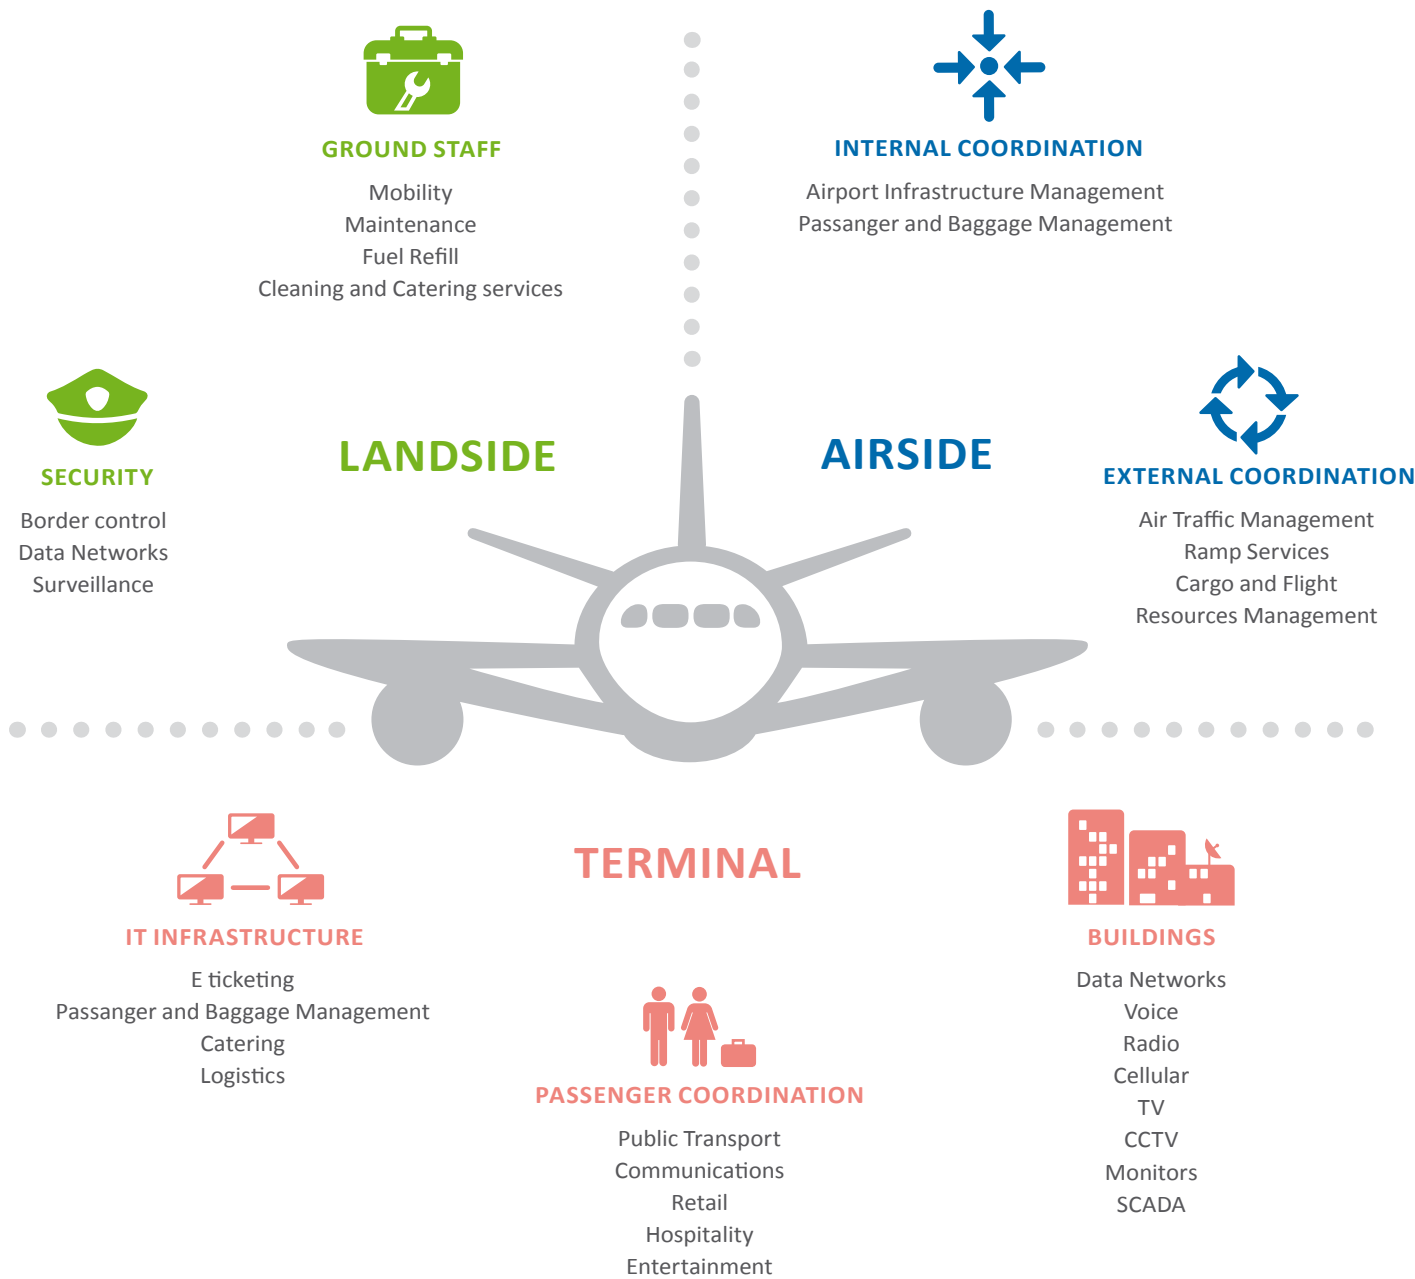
GROUND STAFF
Mobility
Maintenance
Fuel Refill
Cleaning and Catering services

INTERNAL COORDINATION
Airport Infrastructure Management
Passanger and Baggage Management

SECURITY
Border control
Data Networks
Surveillance

LANDSIDE

AIRSIDE

EXTERNAL COORDINATION
Air Traffic Management
Ramp Services
Cargo and Flight
Resources Management

TERMINAL

IT INFRASTRUCTURE
E ticketing
Passanger and Baggage Management
Catering
Logistics

BUILDINGS
Data Networks
Voice
Radio
Cellular
TV
CCTV
Monitors
SCADA

PASSENGER COORDINATION
Public Transport
Communications
Retail
Hospitality
Entertainment